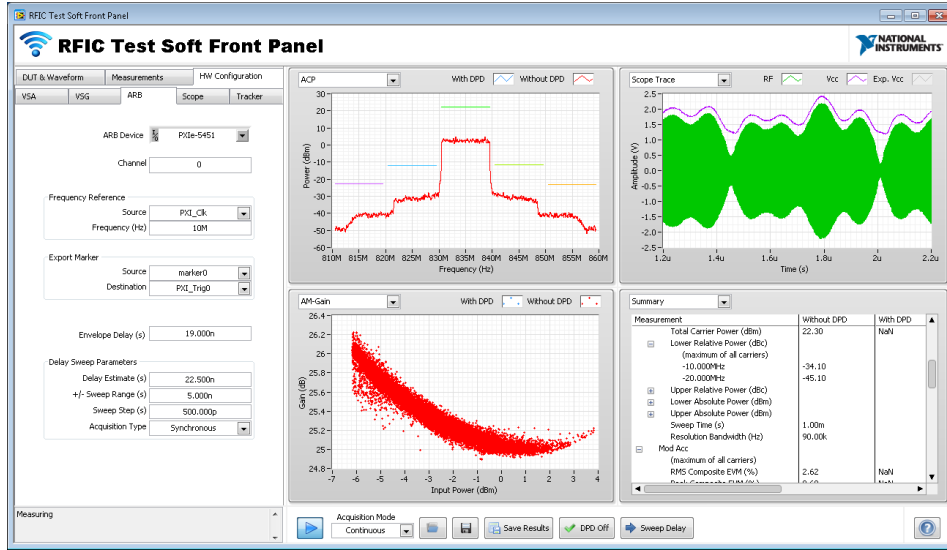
RFIC Test Soft Front Panel

RFIC Test Soft Front Panel

NATIONAL INSTRUMENTS

DUT & Waveform | Measurements | HW Configuration
VSA | VSG | ARB | Scope | Tracker

ARB Device PXIe-5451
Channel 0

Frequency Reference
Source PXI_Clk
Frequency (Hz) 10M

Export Marker
Source marker0
Destination PXI_Trig0

Envelope Delay (s) 19.000n

Delay Sweep Parameters
Delay Estimate (s) 22.500n
+/- Sweep Range (s) 5.000n
Sweep Step (s) 500.000p
Acquisition Type Synchronous

Measuring

ACP
With DPD
Without DPD

30
20
10
0
-10
-20
-30
-40
-50
-60
Power (dBm)
810M 815M 820M 825M 830M 835M 840M 845M 850M 855M 860M
Frequency (Hz)

Scope Trace
RF
Vcc
Exp. Vcc

2.5
2.0
1.5
1.0
0.5
0.0
-0.5
-1.0
-1.5
-2.0
-2.5
Amplitude (V)
1.2u 1.4u 1.6u 1.8u 2u 2.2u
Time (s)

AM-Gain
With DPD
Without DPD

26.4
26.2
26
25.8
25.6
25.4
25.2
25
24.8
Gain (dB)
-7 -6 -5 -4 -3 -2 -1 0 1 2 3 4
Input Power (dBm)

Summary

| Measurement | Without DPD | With DPD |
|---|---|---|
| Total Carrier Power (dBm) | 22.30 | NaN |
| Lower Relative Power (dBc) | | |
| (maximum of all carriers) | | |
| -10.000MHz | -34.10 | |
| -20.000MHz | -45.10 | |
| Upper Relative Power (dBc) | | |
| Lower Absolute Power (dBm) | | |
| Upper Absolute Power (dBm) | | |
| Sweep Time (s) | 1.00m | |
| Resolution Bandwidth (Hz) | 90.00k | |
| Mod Acc | | |
| (maximum of all carriers) | | |
| RMS Composite EVM (%) | 2.62 | NaN |
| Peak Composite EVM (%) | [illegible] | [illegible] |

Acquisition Mode
Continuous
Save Results
DPD Off
Sweep Delay